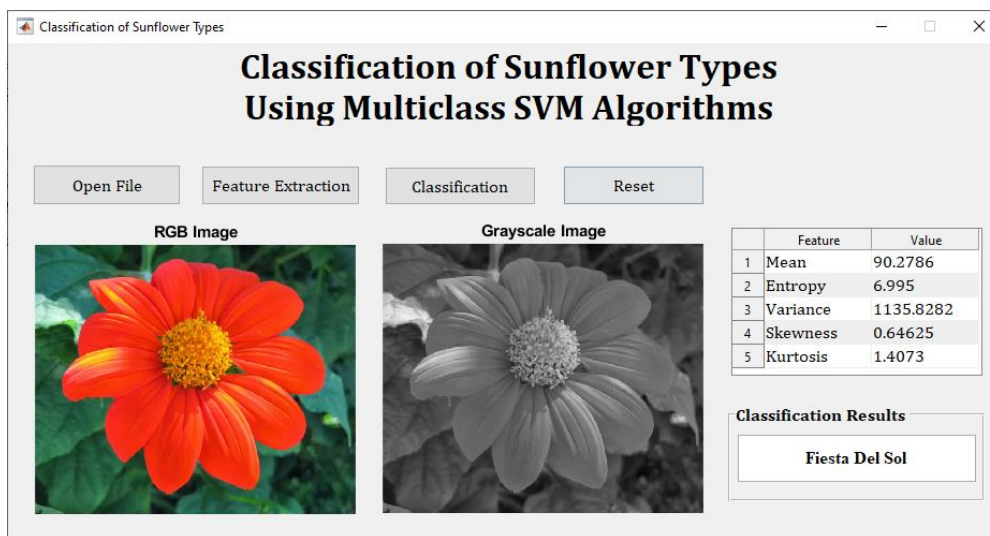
Classification of Sunflower Types

Classification of Sunflower Types
Using Multiclass SVM Algorithms

Open File

Feature Extraction

Classification

Reset

RGB Image

Grayscale Image

| | Feature | Value |
|---|---|---|
| 1 | Mean | 90.2786 |
| 2 | Entropy | 6.995 |
| 3 | Variance | 1135.8282 |
| 4 | Skewness | 0.64625 |
| 5 | Kurtosis | 1.4073 |

Classification Results

Fiesta Del Sol